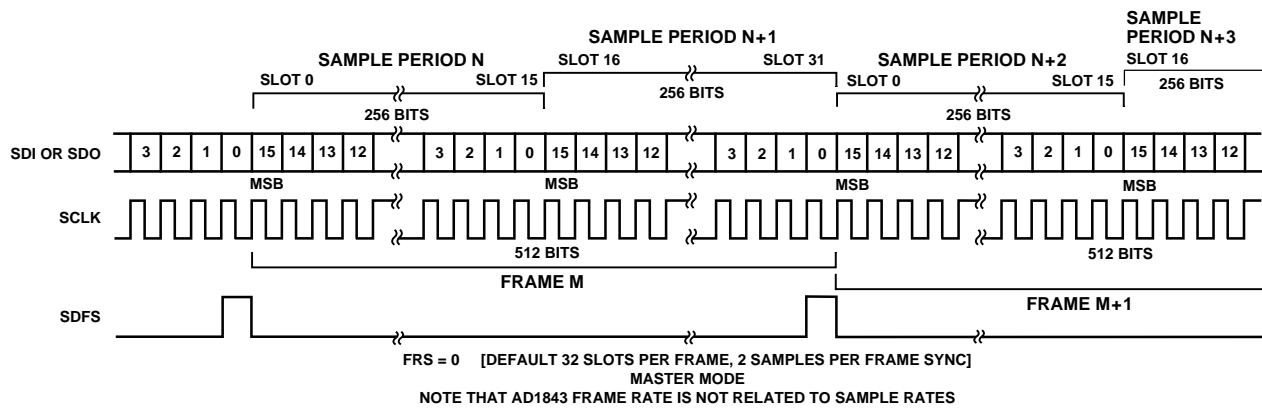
SAMPLE PERIOD N+1

SAMPLE PERIOD N+3

SAMPLE PERIOD N

SLOT 16

SLOT 31

SAMPLE PERIOD N+2

SLOT 16

SLOT 0

SLOT 15

SLOT 0

SLOT 15

256 BITS

256 BITS

256 BITS

256 BITS

SDI OR SDO

3 2 1 0 15 14 13 12 3 2 1 0 15 14 13 12 3 2 1 0 15 14 13 12 3 2 1 0 15 14 13 12

MSB MSB MSB MSB

SCLK

512 BITS

512 BITS

FRAME M

FRAME M+1

SDFS

FRS = 0 [DEFAULT 32 SLOTS PER FRAME, 2 SAMPLES PER FRAME SYNC]
MASTER MODE
NOTE THAT AD1843 FRAME RATE IS NOT RELATED TO SAMPLE RATES